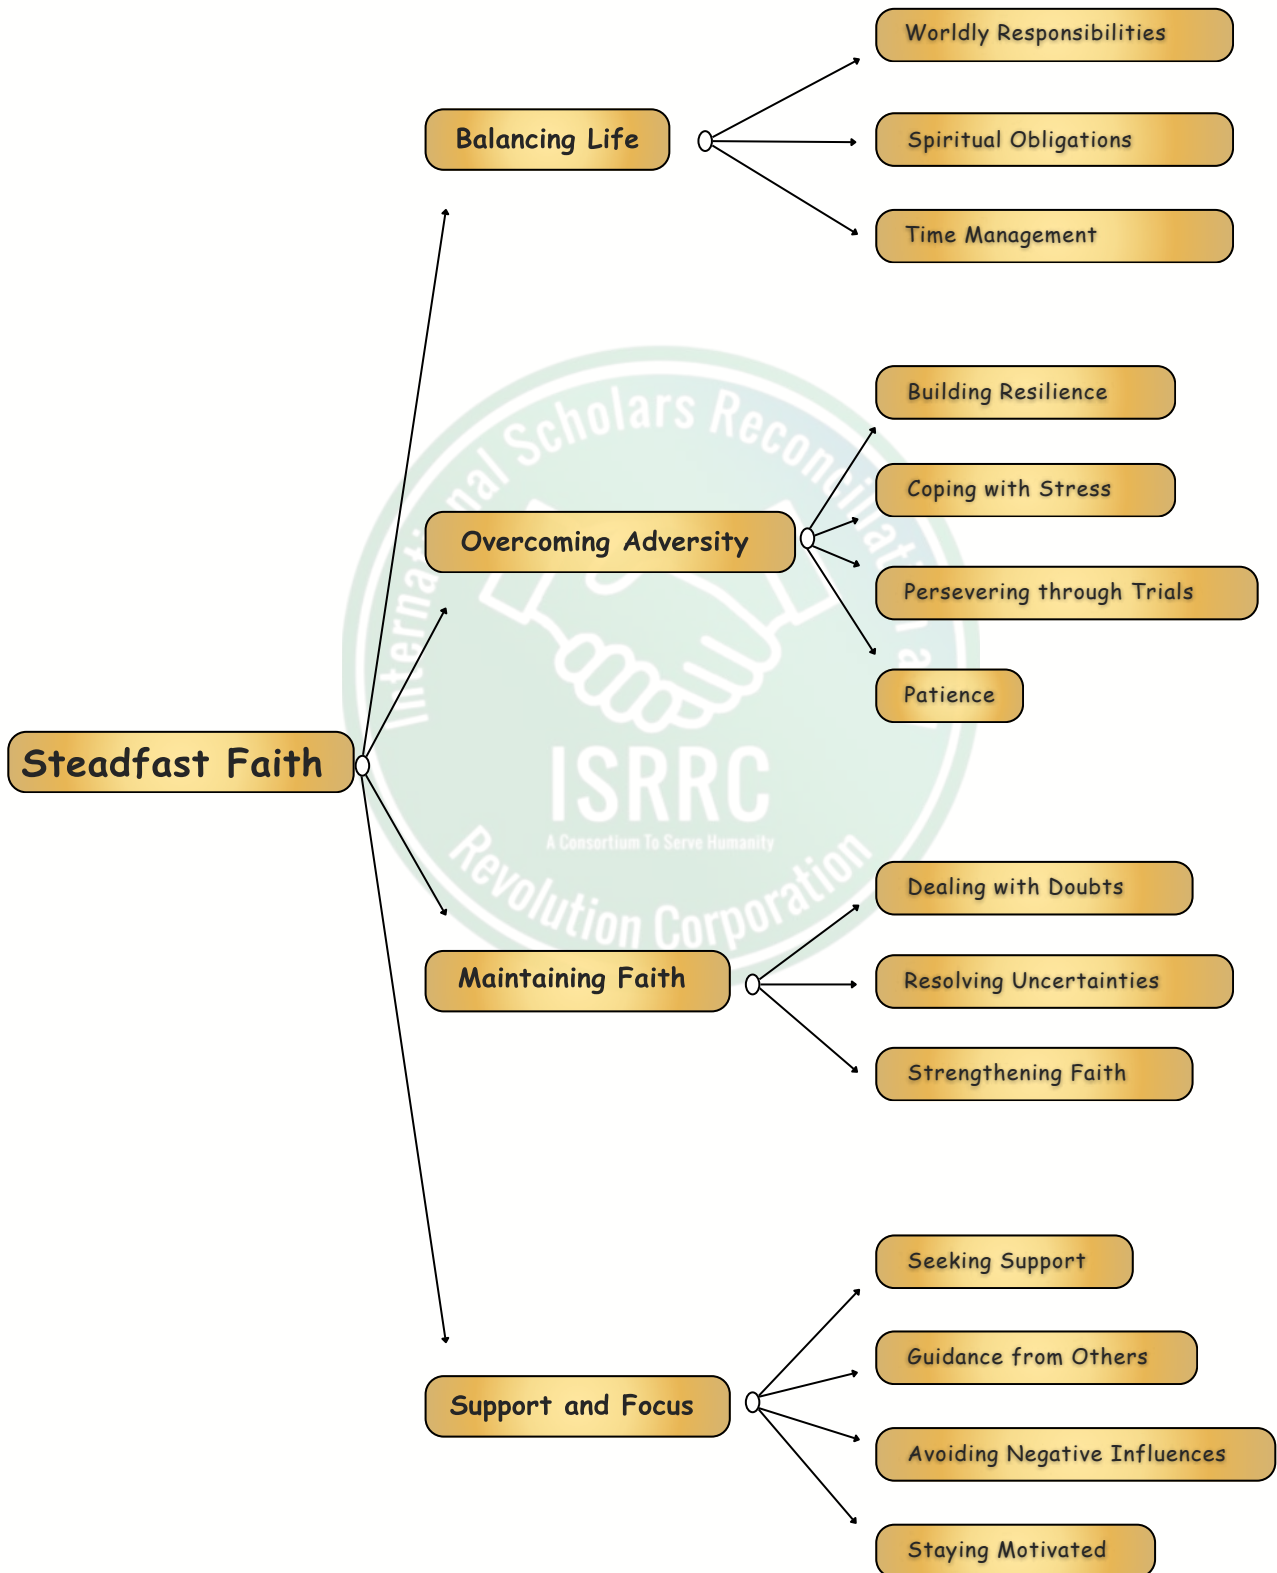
Steadfast Faith

Balancing Life

Worldly Responsibilities

Spiritual Obligations

Time Management

Overcoming Adversity

Building Resilience

Coping with Stress

Persevering through Trials

Patience

Maintaining Faith

Dealing with Doubts

Resolving Uncertainties

Strengthening Faith

Support and Focus

Seeking Support

Guidance from Others

Avoiding Negative Influences

Staying Motivated

International Scholars Reconciliation and Revolution Corporation

ISRRC

A Consortium To Serve Humanity